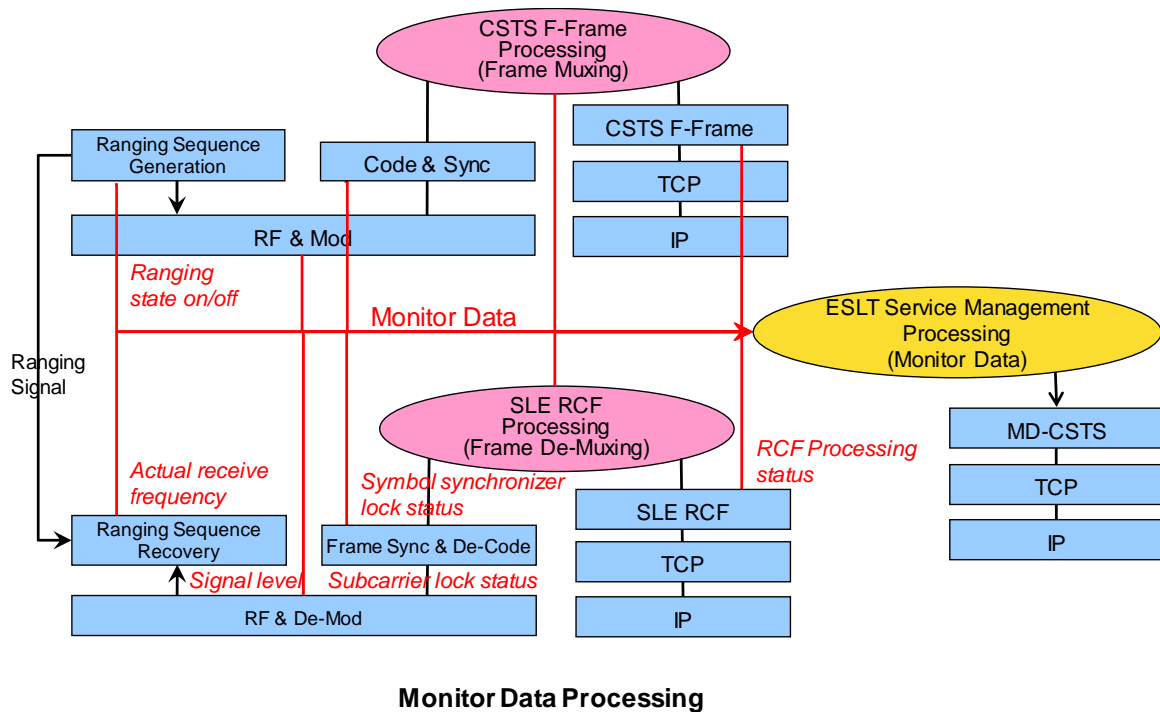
CSTS F-Frame Processing (Frame Muxing)

Ranging Sequence Generation

Code & Sync

CSTS F-Frame

TCP

RF & Mod

IP

Ranging state on/off

Monitor Data

ESLT Service Management Processing (Monitor Data)

Ranging Signal

SLE RCF Processing (Frame De-Muxing)

RCF Processing status

MD-CSTS

Actual receive frequency

Symbol synchronizer lock status

TCP

SLE RCF

Ranging Sequence Recovery

Frame Sync & De-Code

IP

TCP

Signal level

Subcarrier lock status

RF & De-Mod

IP

Monitor Data Processing